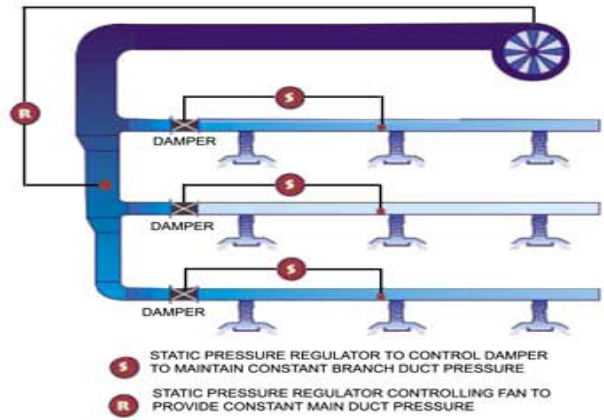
R

S

DAMPER

S

DAMPER

S

DAMPER

S STATIC PRESSURE REGULATOR TO CONTROL DAMPER TO MAINTAIN CONSTANT BRANCH DUCT PRESSURE

R STATIC PRESSURE REGULATOR CONTROLLING FAN TO PROVIDE CONSTANT MAIN DUCT PRESSURE